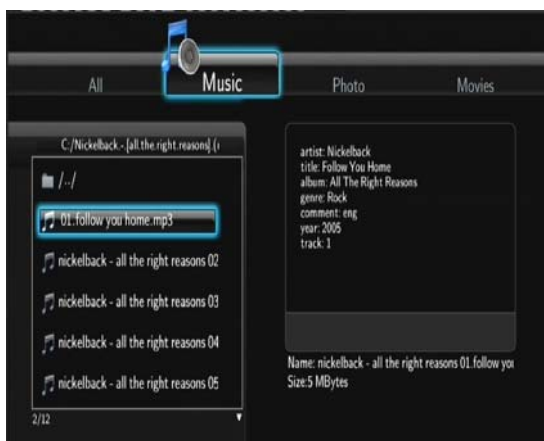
All

Music

Photo

Movies

C:/Nickelback - [all.the.right.reasons].(

/../

01. follow you home.mp3

nickelback - all the right reasons 02

nickelback - all the right reasons 03

nickelback - all the right reasons 04

nickelback - all the right reasons 05

2/12

artist: Nickelback
title: Follow You Home
album: All The Right Reasons
genre: Rock
comment: eng
year: 2005
track: 1

Name: nickelback - all the right reasons 01.follow you
Size:5 MBytes